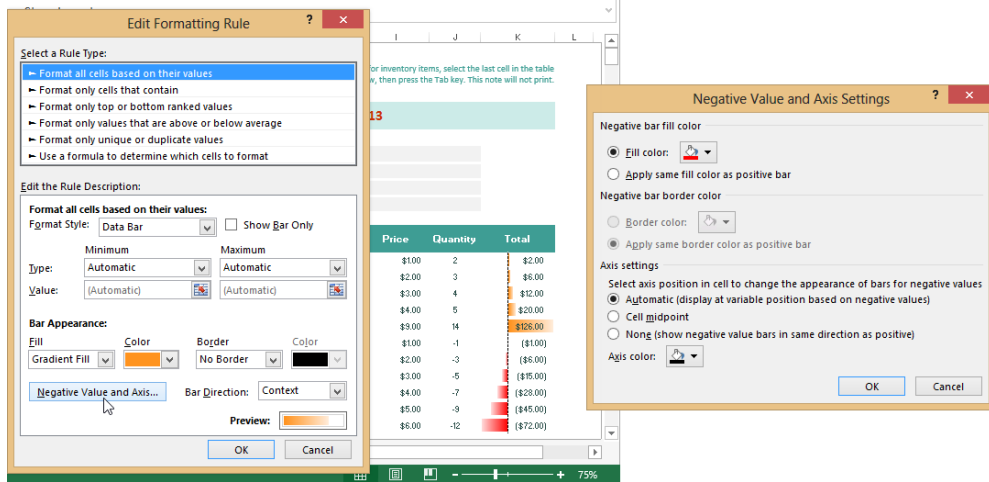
Edit Formatting Rule

Select a Rule Type:

► Format all cells based on their values
► Format only cells that contain
► Format only top or bottom ranked values
► Format only values that are above or below average
► Format only unique or duplicate values
► Use a formula to determine which cells to format

Edit the Rule Description:

Format all cells based on their values:
Format Style: Data Bar
Show Bar Only

Minimum
Maximum
Type: Automatic
Automatic
Value: (Automatic)
(Automatic)

Bar Appearance:
Fill
Color
Border
Color
Gradient Fill
No Border

Negative Value and Axis...
Bar Direction: Context

Preview:

OK
Cancel

I J K L

or inventory items, select the last cell in the table w, then press the Tab key. This note will not print.

13

| Price | Quantity | Total |
|---|---|---|
| $1.00 | 2 | $2.00 |
| $2.00 | 3 | $6.00 |
| $3.00 | 4 | $12.00 |
| $4.00 | 5 | $20.00 |
| $9.00 | 14 | $126.00 |
| $1.00 | -1 | ($1.00) |
| $2.00 | -3 | ($6.00) |
| $3.00 | -5 | ($15.00) |
| $4.00 | -7 | ($28.00) |
| $5.00 | -9 | ($45.00) |
| $6.00 | -12 | ($72.00) |

75%

Negative Value and Axis Settings

Negative bar fill color
Fill color:
Apply same fill color as positive bar

Negative bar border color
Border color:
Apply same border color as positive bar

Axis settings
Select axis position in cell to change the appearance of bars for negative values
Automatic (display at variable position based on negative values)
Cell midpoint
None (show negative value bars in same direction as positive)
Axis color:

OK
Cancel